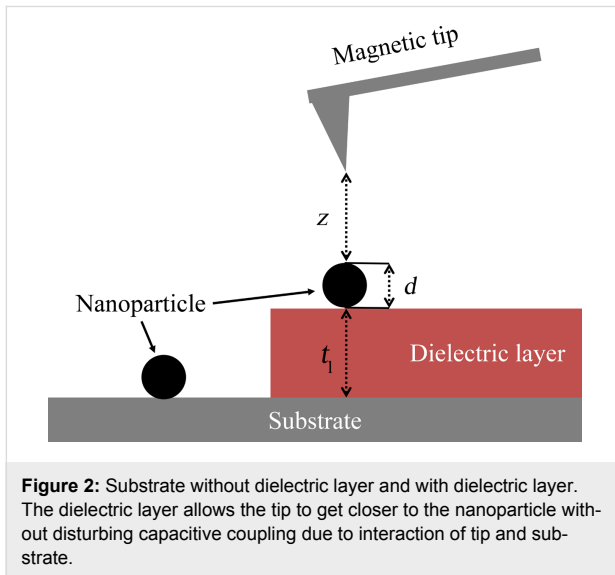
Magnetic tip

$z$

$d$

Nanoparticle

$t_1$

Dielectric layer

Substrate

**Figure 2:** Substrate without dielectric layer and with dielectric layer. The dielectric layer allows the tip to get closer to the nanoparticle without disturbing capacitive coupling due to interaction of tip and substrate.